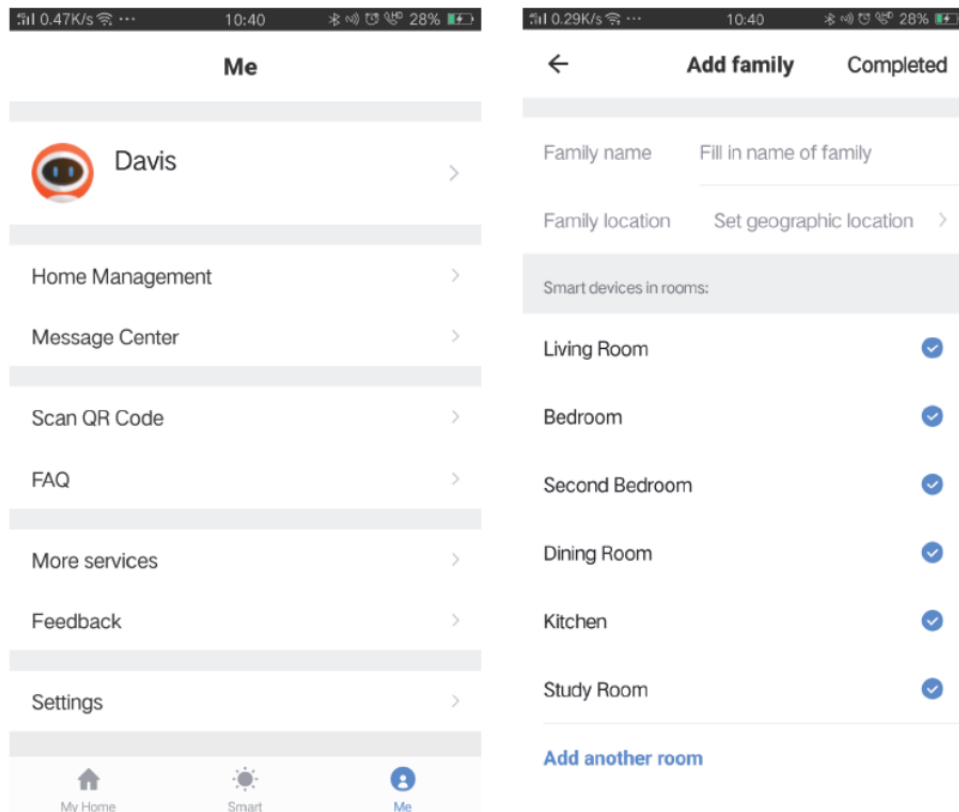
0.47K/s ··· 10:40 28%

Me

Davis

Home Management

Message Center

Scan QR Code

FAQ

More services

Feedback

Settings

My Home Smart Me

0.29K/s ··· 10:40 28%

Add family Completed

Family name Fill in name of family

Family location Set geographic location

Smart devices in rooms:

Living Room

Bedroom

Second Bedroom

Dining Room

Kitchen

Study Room

Add another room